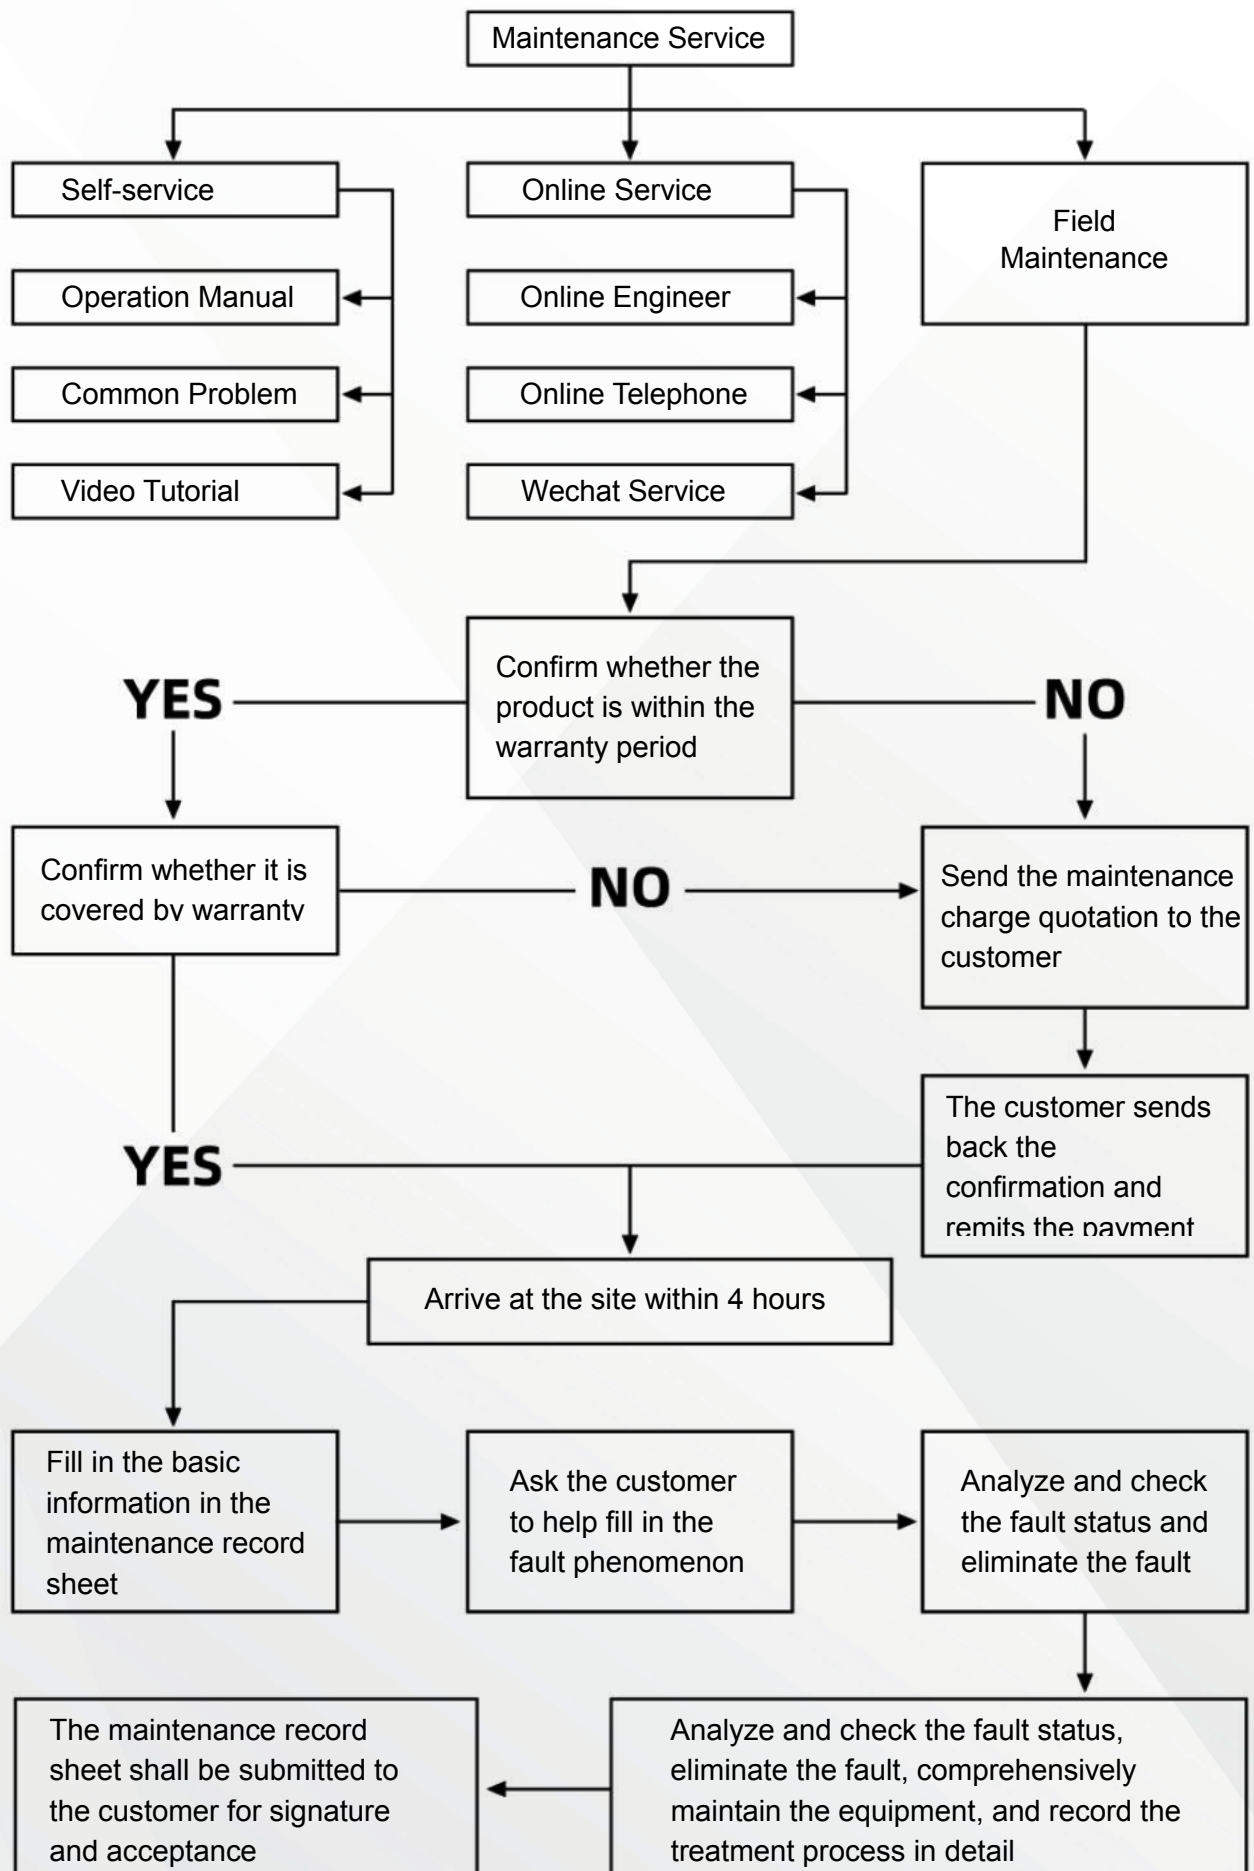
Maintenance Service

Self-service

Operation Manual

Common Problem

Video Tutorial

Online Service

Online Engineer

Online Telephone

Wechat Service

Field Maintenance

YES

Confirm whether the product is within the warranty period

NO

Confirm whether it is covered by warranty

NO

Send the maintenance charge quotation to the customer

The customer sends back the confirmation and remits the payment

YES

Arrive at the site within 4 hours

Fill in the basic information in the maintenance record sheet

Ask the customer to help fill in the fault phenomenon

Analyze and check the fault status and eliminate the fault

The maintenance record sheet shall be submitted to the customer for signature and acceptance

Analyze and check the fault status, eliminate the fault, comprehensively maintain the equipment, and record the treatment process in detail